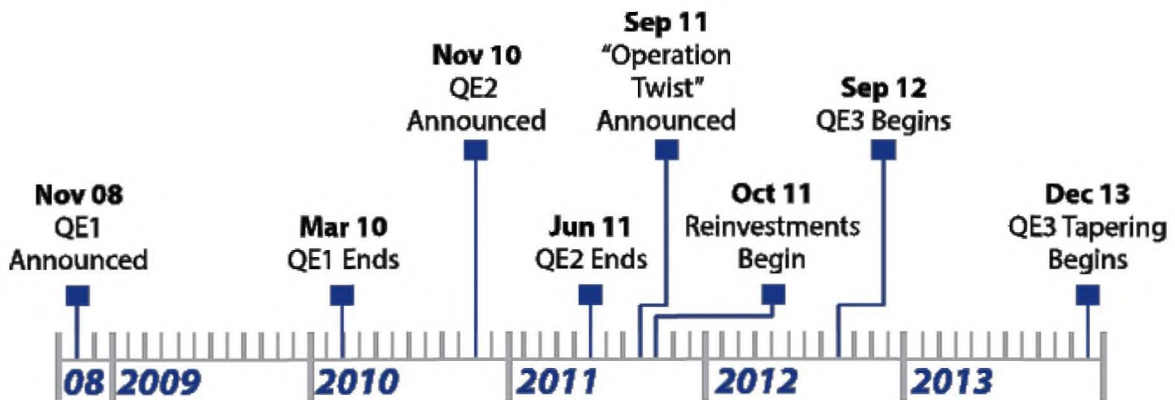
Nov 08
QE1
Announced

Mar 10
QE1 Ends

Nov 10
QE2
Announced

Jun 11
QE2 Ends

Sep 11
"Operation Twist"
Announced

Oct 11
Reinvestments
Begin

Sep 12
QE3 Begins

Dec 13
QE3 Tapering
Begins

08 2009 2010 2011 2012 2013